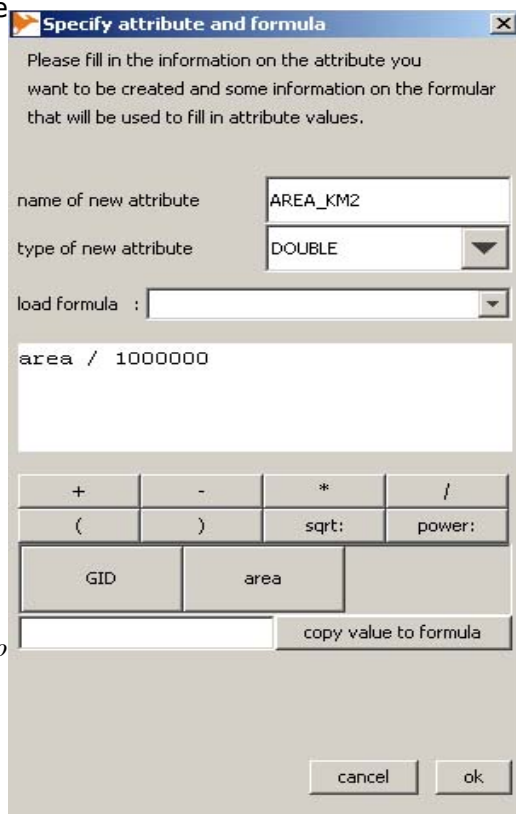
Specify attribute and formula

Please fill in the information on the attribute you want to be created and some information on the formular that will be used to fill in attribute values.

name of new attribute AREA_KM2

type of new attribute DOUBLE

load formula :

area / 1000000

| + | - | * | / |
|---|---|---|---|
| ( | ) | sqrt: | power: |

GID area

copy value to formula

cancel ok